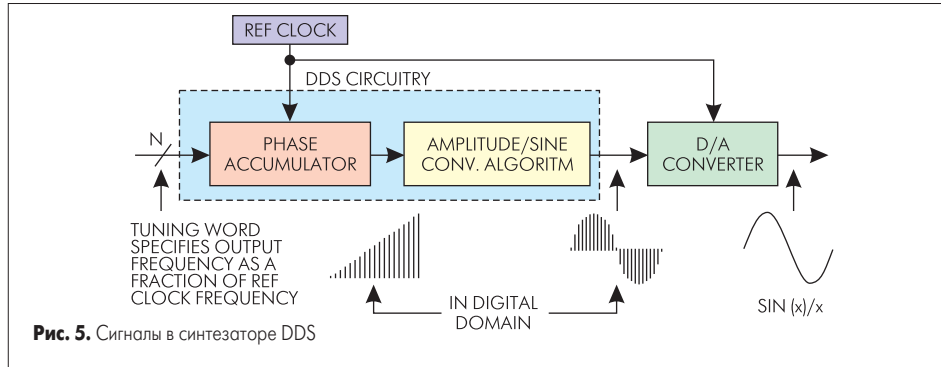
REF CLOCK

DDS CIRCUITRY

N

PHASE ACCUMULATOR

AMPLITUDE/SINE CONV. ALGORITM

D/A CONVERTER

TUNING WORD SPECIFIES OUTPUT FREQUENCY AS A FRACTION OF REF CLOCK FREQUENCY

IN DIGITAL DOMAIN

SIN (x)/x

**Рис. 5.** Сигналы в синтезаторе DDS